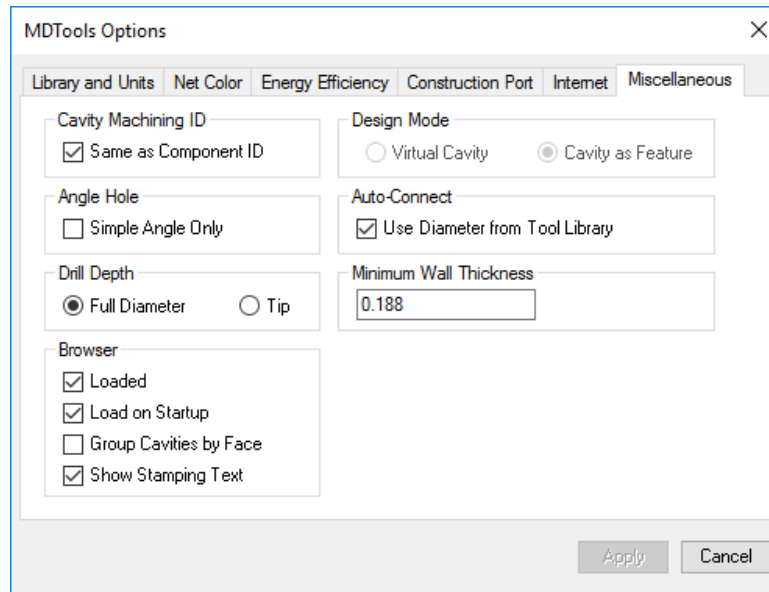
MDTools Options

×

Library and Units | Net Color | Energy Efficiency | Construction Port | Internet | Miscellaneous

Cavity Machining ID
☑ Same as Component ID

Angle Hole
☐ Simple Angle Only

Drill Depth
◉ Full Diameter ○ Tip

Browser
☑ Loaded
☑ Load on Startup
☐ Group Cavities by Face
☑ Show Stamping Text

Design Mode
○ Virtual Cavity ◉ Cavity as Feature

Auto-Connect
☑ Use Diameter from Tool Library

Minimum Wall Thickness
0.188

Apply Cancel